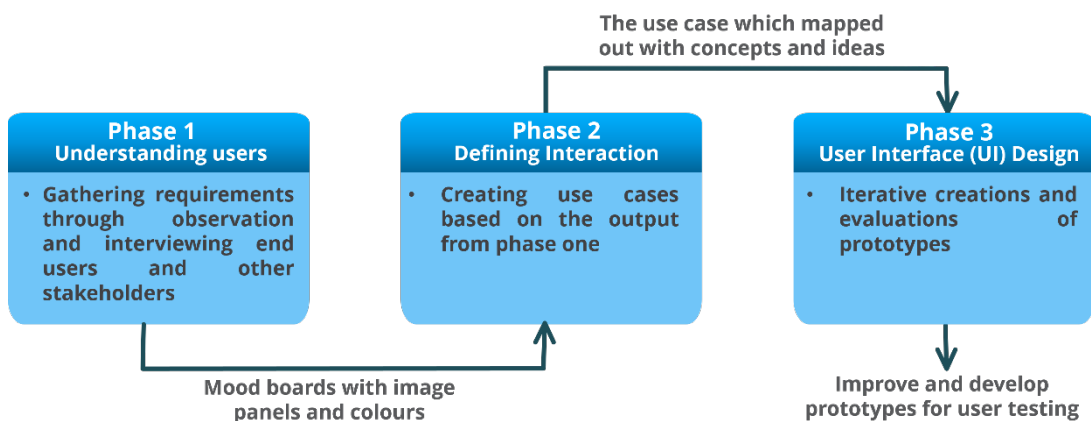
The use case which mapped out with concepts and ideas

Phase 1
Understanding users

• Gathering requirements through observation and interviewing end users and other stakeholders

Phase 2
Defining Interaction

• Creating use cases based on the output from phase one

Phase 3
User Interface (UI) Design

• Iterative creations and evaluations of prototypes

Mood boards with image panels and colours

Improve and develop prototypes for user testing